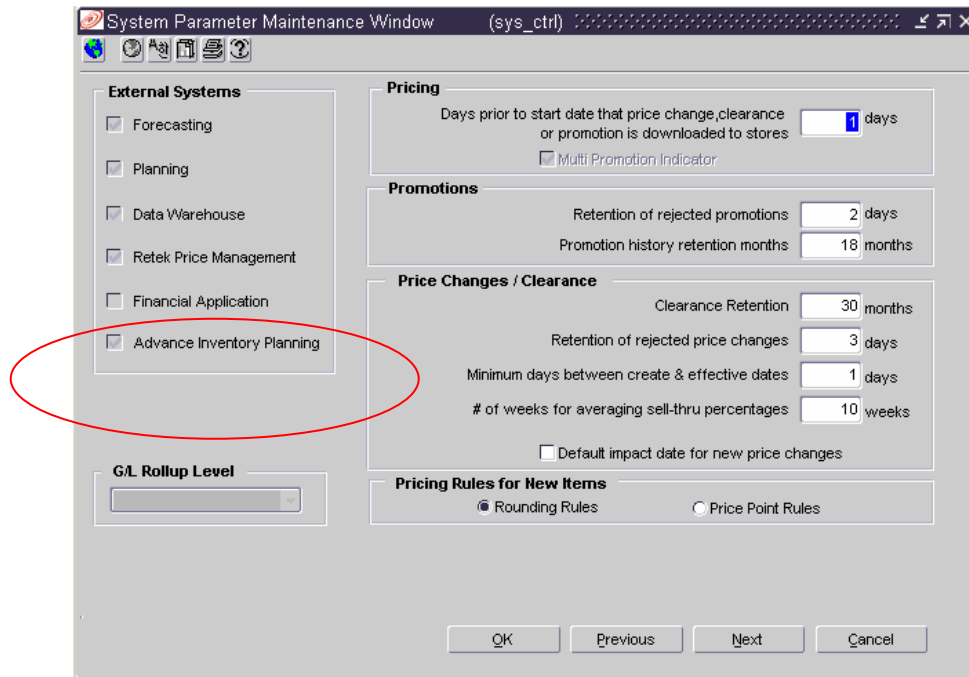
System Parameter Maintenance Window (sys_ctrl)

External Systems
Forecasting
Planning
Data Warehouse
Retek Price Management
Financial Application
Advance Inventory Planning

G/L Rollup Level

Pricing
Days prior to start date that price change,clearance or promotion is downloaded to stores 1 days
Multi Promotion Indicator

Promotions
Retention of rejected promotions 2 days
Promotion history retention months 18 months

Price Changes / Clearance
Clearance Retention 30 months
Retention of rejected price changes 3 days
Minimum days between create & effective dates 1 days
# of weeks for averaging sell-thru percentages 10 weeks
Default impact date for new price changes

Pricing Rules for New Items
Rounding Rules
Price Point Rules

OK
Previous
Next
Cancel